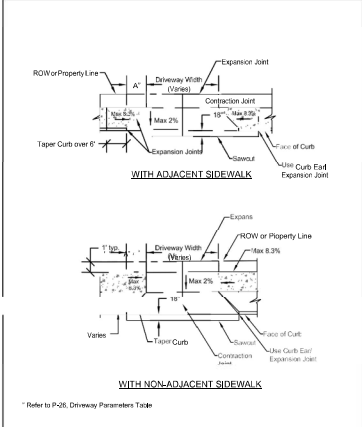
Expansion Joint

ROW or Property Line

A*

Driveway Width (Varies)

Contraction Joint

Max 8.3%

Max 2%

15"

Max 8.3%

Face of Curb

Taper Curb over 6'

Expansion Joints

Sawcut

Use Curb Ear/ Expansion Joint

WITH ADJACENT SIDEWALK

Expans

1' typ.

Driveway Width (Varies)

ROW or Property Line

Max 8.3%

Max 8.3%

Max 2%

15"

Varies

Taper Curb

Face of Curb

Sawcut

Contraction Joint

Use Curb Ear/ Expansion Joint

WITH NON-ADJACENT SIDEWALK

* Refer to P-26, Driveway Parameters Table